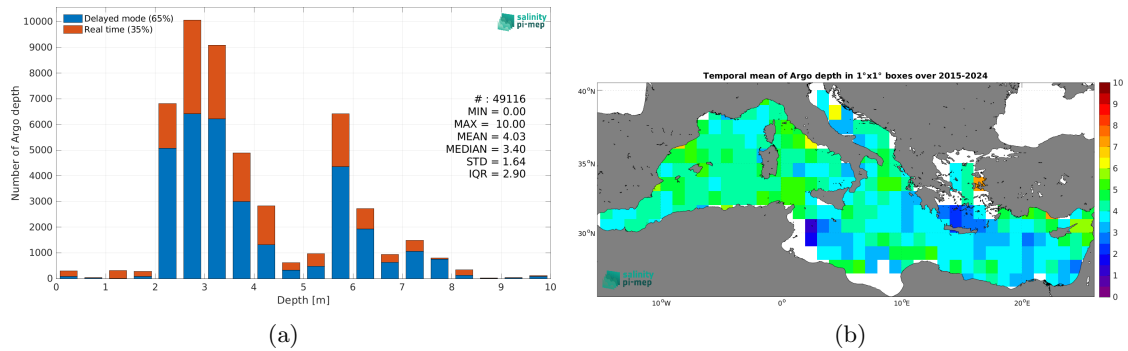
Delayed mode (65%)
Real time (35%)

salinity pi-mep

Number of Argo depth

10000
9000
8000
7000
6000
5000
4000
3000
2000
1000
0

# : 49116
MIN = 0.00
MAX = 10.00
MEAN = 4.03
MEDIAN = 3.40
STD = 1.64
IQR = 2.90

0 1 2 3 4 5 6 7 8 9 10
Depth [m]

(a)

Temporal mean of Argo depth in 1°x1° boxes over 2015-2024

40°N
35°N
30°N

10°W 0° 10°E 20°E

salinity pi-mep

10
9
8
7
6
5
4
3
2
1
0

(b)